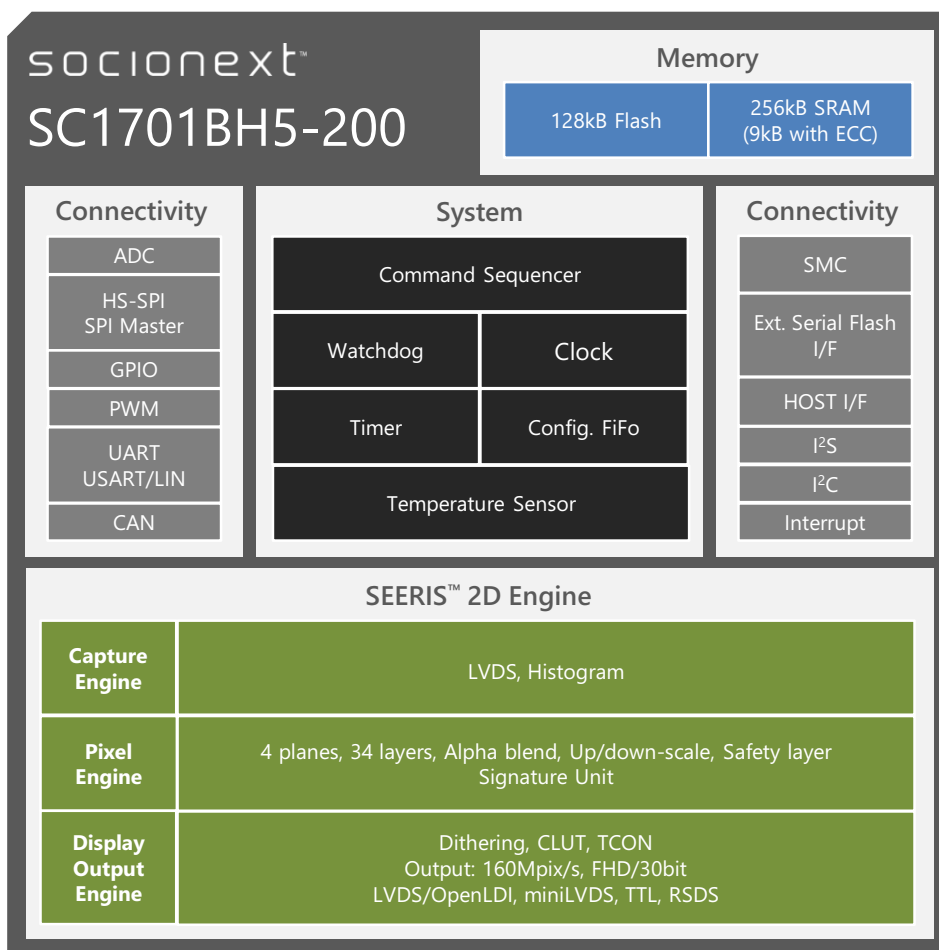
socionext™
SC1701BH5-200

Memory

| 128kB Flash | 256kB SRAM (9kB with ECC) |
|---|---|

Connectivity

ADC

HS-SPI
SPI Master

GPIO

PWM

UART
USART/LIN

CAN

System

Command Sequencer

| Watchdog | Clock |
|---|---|
| Timer | Config. FiFo |

Temperature Sensor

Connectivity

SMC

Ext. Serial Flash I/F

HOST I/F

$I^2S$

$I^2C$

Interrupt

SEERIS™ 2D Engine

| Capture Engine | LVDS, Histogram |
|---|---|
| Pixel Engine | 4 planes, 34 layers, Alpha blend, Up/down-scale, Safety layer Signature Unit |
| Display Output Engine | Dithering, CLUT, TCON Output: 160Mpix/s, FHD/30bit LVDS/OpenLDI, miniLVDS, TTL, RSDS |